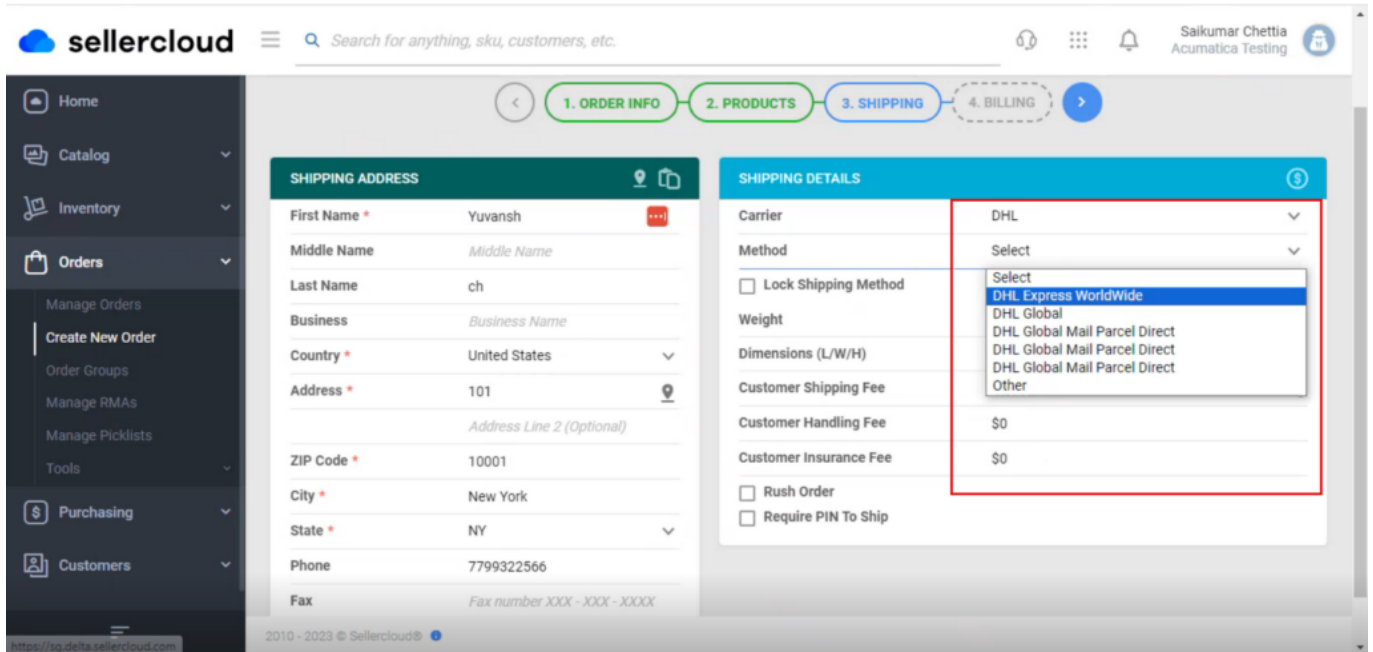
sellercloud

Search for anything, sku, customers, etc.

Saikumar Chettia
Acumatica Testing

Home
Catalog
Inventory
Orders
Manage Orders
Create New Order
Order Groups
Manage RMAs
Manage Picklists
Tools
Purchasing
Customers

1. ORDER INFO
2. PRODUCTS
3. SHIPPING
4. BILLING

SHIPPING ADDRESS

| | |
|---|---|
| First Name * | Yuvansh |
| Middle Name | Middle Name |
| Last Name | ch |
| Business | Business Name |
| Country * | United States |
| Address * | 101 |
| | Address Line 2 (Optional) |
| ZIP Code * | 10001 |
| City * | New York |
| State * | NY |
| Phone | 7799322566 |
| Fax | Fax number XXX - XXX - XXXX |

SHIPPING DETAILS

| | |
|---|---|
| Carrier | DHL |
| Method | Select |

Select
DHL Express WorldWide
DHL Global
DHL Global Mail Parcel Direct
DHL Global Mail Parcel Direct
DHL Global Mail Parcel Direct
Other

Lock Shipping Method
Weight
Dimensions (L/W/H)
Customer Shipping Fee
Customer Handling Fee $0
Customer Insurance Fee $0
Rush Order
Require PIN To Ship

https://sp.delta.sellercloud.com
2010 - 2023 © Sellercloud®